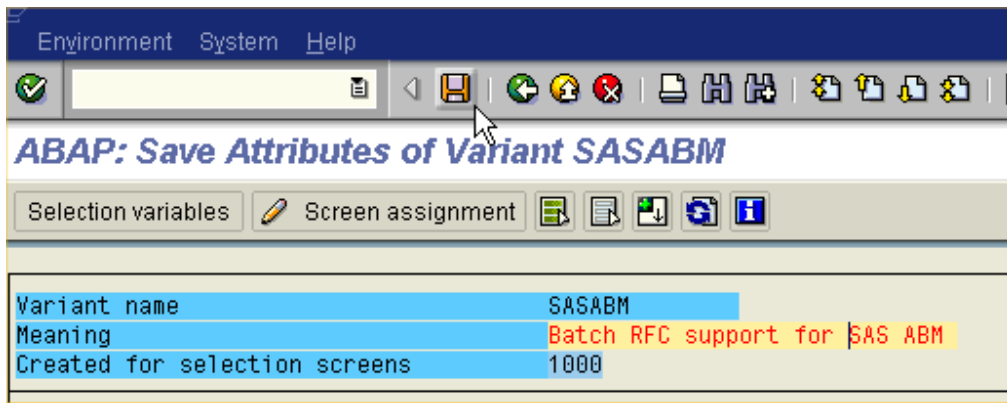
Environment System Help

ABAP: Save Attributes of Variant SASABM

Selection variables | Screen assignment

| | |
|---|---|
| Variant name | SASABM |
| Meaning | Batch RFC support for SAS ABM |
| Created for selection screens | 1000 |